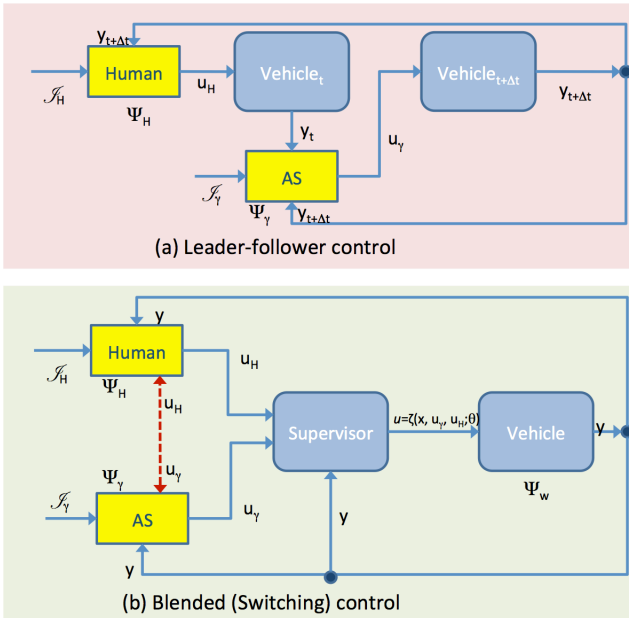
$y_{t+\Delta t}$
$\mathscr{I}_H$
Human
$u_H$
Vehicle$_t$
Vehicle$_{t+\Delta t}$
$y_{t+\Delta t}$
$\Psi_H$
$y_t$
$u_\gamma$
$\mathscr{I}_\gamma$
AS
$\Psi_\gamma$
$y_{t+\Delta t}$
(a) Leader-follower control

y
$\mathscr{I}_H$
Human
$u_H$
$\Psi_H$
$u_H$
Supervisor
$u=\zeta(x, u_\gamma, u_H;\theta)$
Vehicle
y
$\Psi_\gamma$
$u_\gamma$
$\Psi_w$
$\mathscr{I}_\gamma$
AS
$u_\gamma$
y
y
(b) Blended (Switching) control